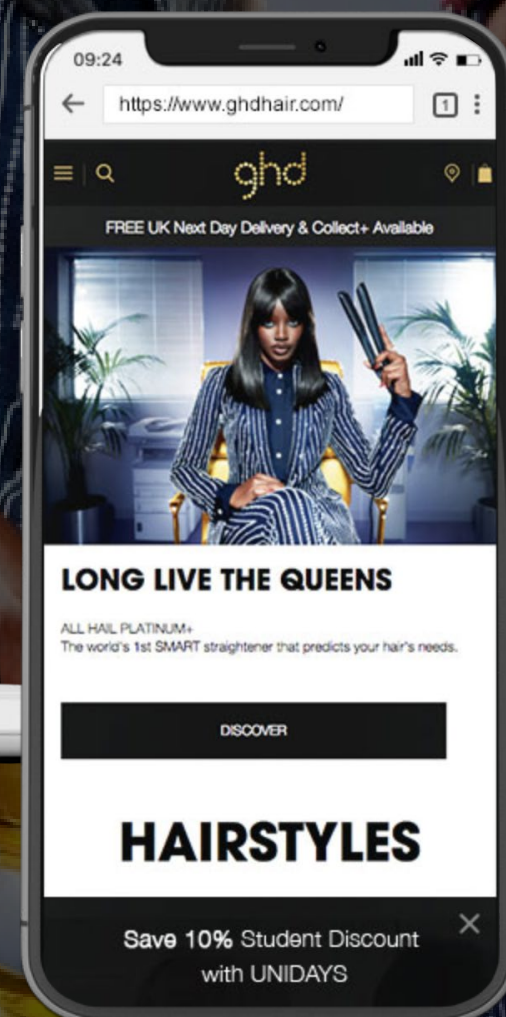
09:24

https://www.ghdhair.com/

1

ghd

FREE UK Next Day Delivery & Collect+ Available

LONG LIVE THE QUEENS

ALL HAIL PLATINUM+
The world's 1st SMART straightener that predicts your hair's needs.

DISCOVER

HAIRSTYLES

Save 10% Student Discount with UNIDAYS